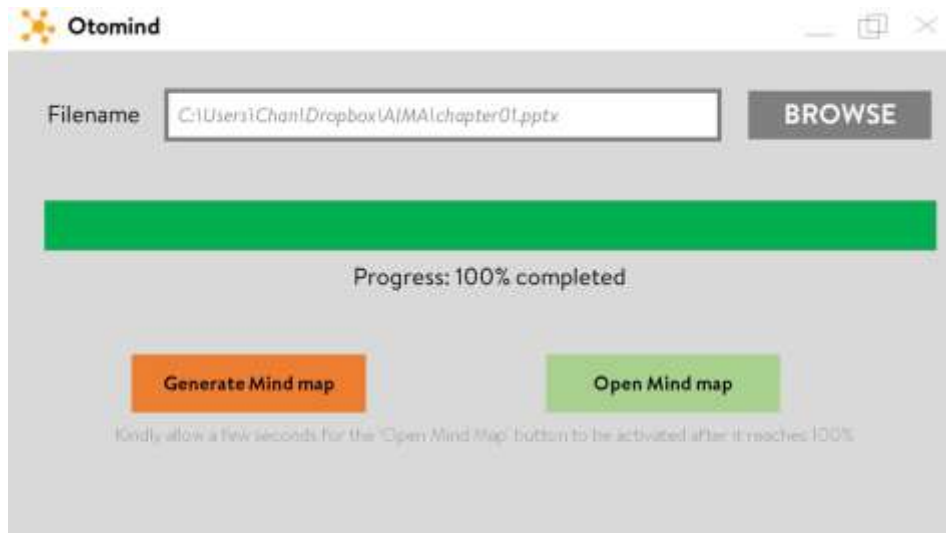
Otomind

Filename C:\Users\Chan\Dropbox\AIMA\chapter01.pptx BROWSE

Progress: 100% completed

Generate Mind map

Open Mind map

Kindly allow a few seconds for the 'Open Mind Map' button to be activated after it reaches 100%